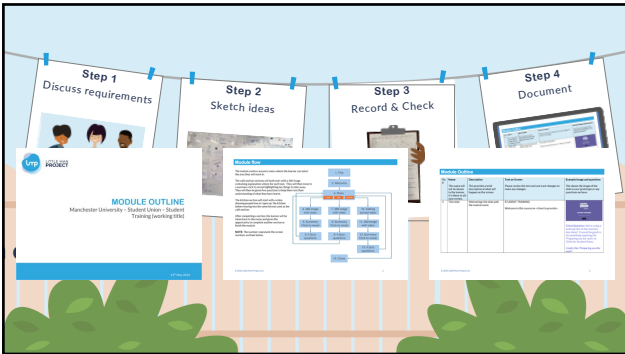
Step 1
Discuss requirements

Step 2
Sketch ideas

Step 3
Record & Check

Step 4
Document

LITTLE MAN PROJECT

MODULE OUTLINE
Manchester University - Student Union - Student Training (working title)

Module flow

Module Outline